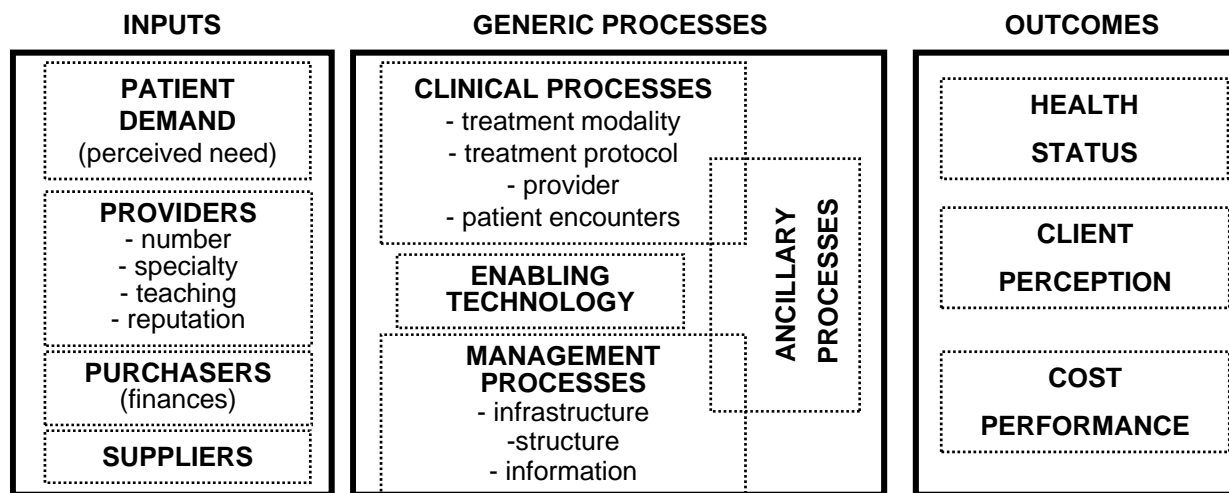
INPUTS

PATIENT DEMAND
(perceived need)

PROVIDERS
- number
- specialty
- teaching
- reputation

PURCHASERS
(finances)

SUPPLIERS

GENERIC PROCESSES

CLINICAL PROCESSES
- treatment modality
- treatment protocol
- provider
- patient encounters

ENABLING TECHNOLOGY

MANAGEMENT PROCESSES
- infrastructure
-structure
- information

ANCILLARY PROCESSES

OUTCOMES

HEALTH STATUS

CLIENT PERCEPTION

COST PERFORMANCE